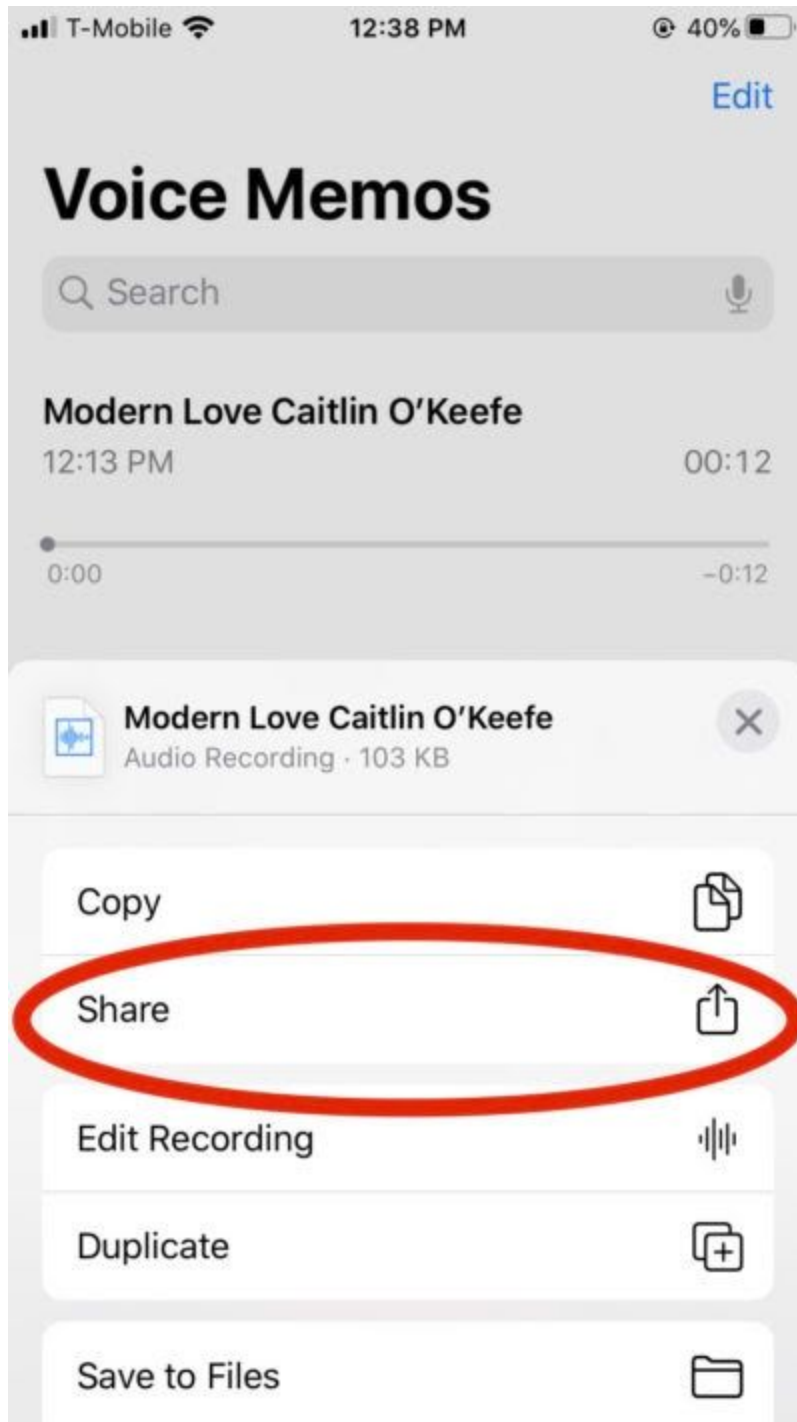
T-Mobile 12:38 PM 40%

Edit

Voice Memos

Search

Modern Love Caitlin O'Keefe
12:13 PM 00:12

0:00 -0:12

Modern Love Caitlin O'Keefe
Audio Recording · 103 KB

Copy

Share

Edit Recording

Duplicate

Save to Files